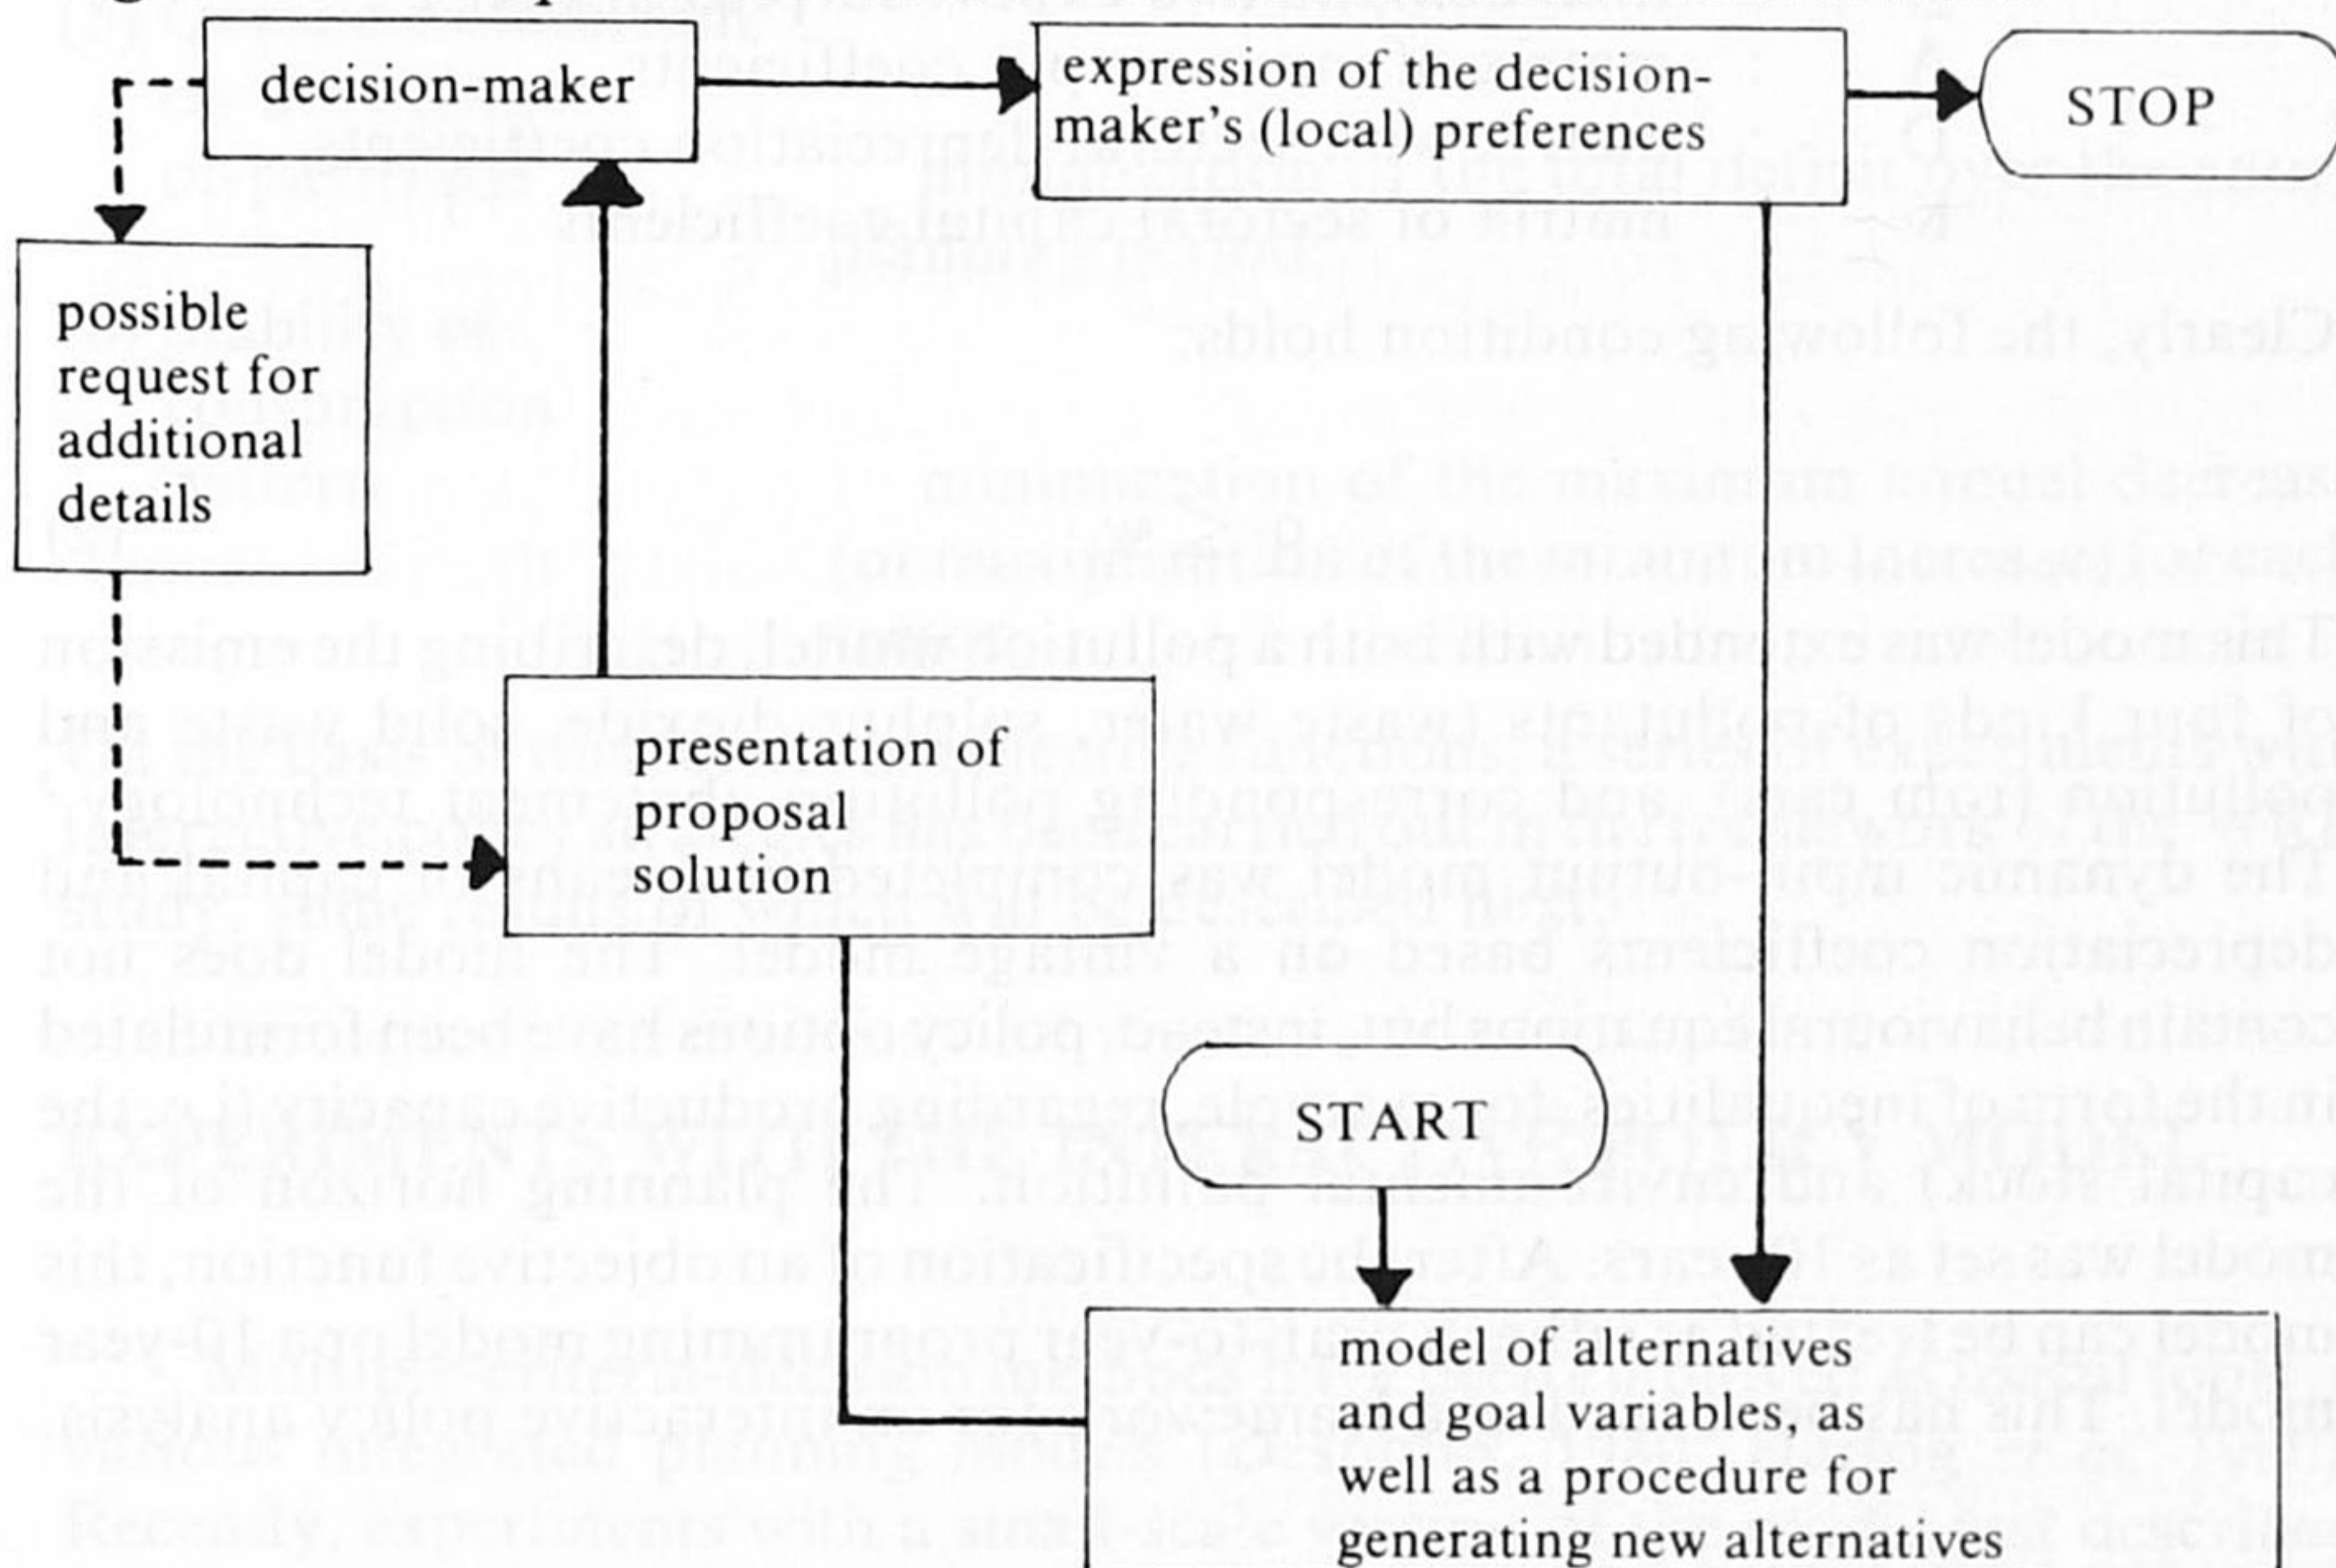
decision-maker

expression of the decision-maker's (local) preferences

STOP

possible request for additional details

presentation of proposal solution

START

model of alternatives and goal variables, as well as a procedure for generating new alternatives